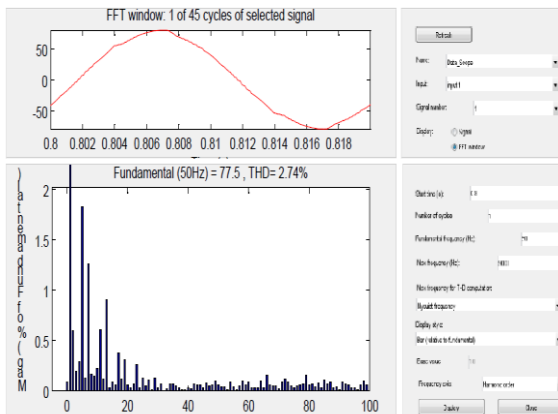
FFT window: 1 of 45 cycles of selected signal

50
0
-50

0.8 0.802 0.804 0.806 0.808 0.81 0.812 0.814 0.816 0.818

Fundamental (50Hz) = 77.5 , THD= 2.74%

Mag (% of Fundamental)

2
1.5
1
0.5

0 20 40 60 80 100

Refresh

Name: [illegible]

Input: input 1

Signal number: 1

Display: Signal

FFT window

Start time (s): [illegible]

Number of cycles: 1

Fundamental frequency (Hz): 50

Max frequency (Hz): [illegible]

Max frequency for THD computation:

Nyquist frequency

Display style:

Bar (relative to fundamental)

Base value: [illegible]

Frequency axis: Harmonic order

Display

Close